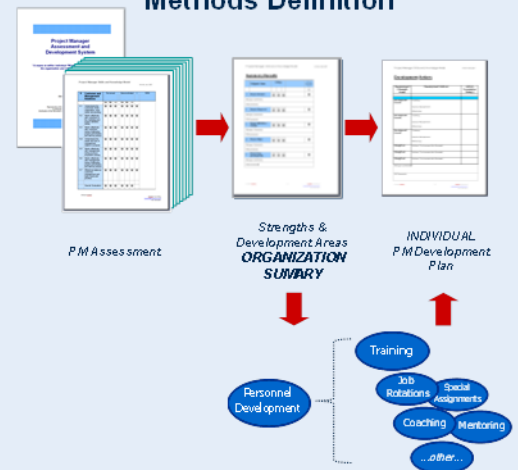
Methods Definition

Project Manager Assessment and Development System

PM Assessment

Strengths & Development Areas
ORGANIZATION SUMARY

Development Actions

INDIVIDUAL PM Development Plan

Personnel Development

Training

Job Rotations

Special Assignments

Coaching

Mentoring

...other...